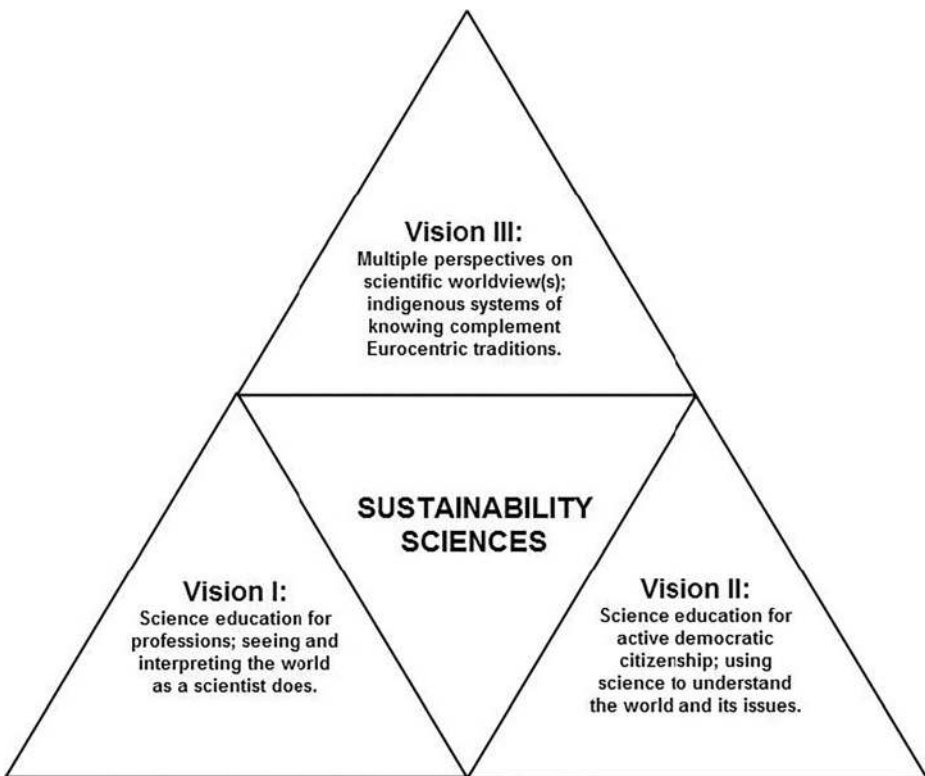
Vision III:
Multiple perspectives on scientific worldview(s); indigenous systems of knowing complement Eurocentric traditions.

SUSTAINABILITY SCIENCES

Vision I:
Science education for professions; seeing and interpreting the world as a scientist does.

Vision II:
Science education for active democratic citizenship; using science to understand the world and its issues.